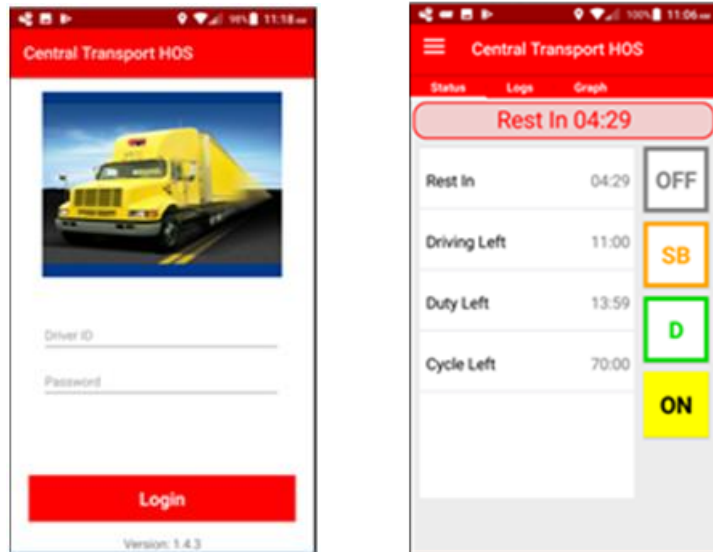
99% 11:18
Central Transport HOS

Driver ID

Password

Login

Version: 1.4.3

100% 11:06
Central Transport HOS

Status Logs Graph

Rest In 04:29

| | |
|---|---|
| Rest In | 04:29 |
| Driving Left | 11:00 |
| Duty Left | 13:59 |
| Cycle Left | 70:00 |

OFF

SB

D

ON